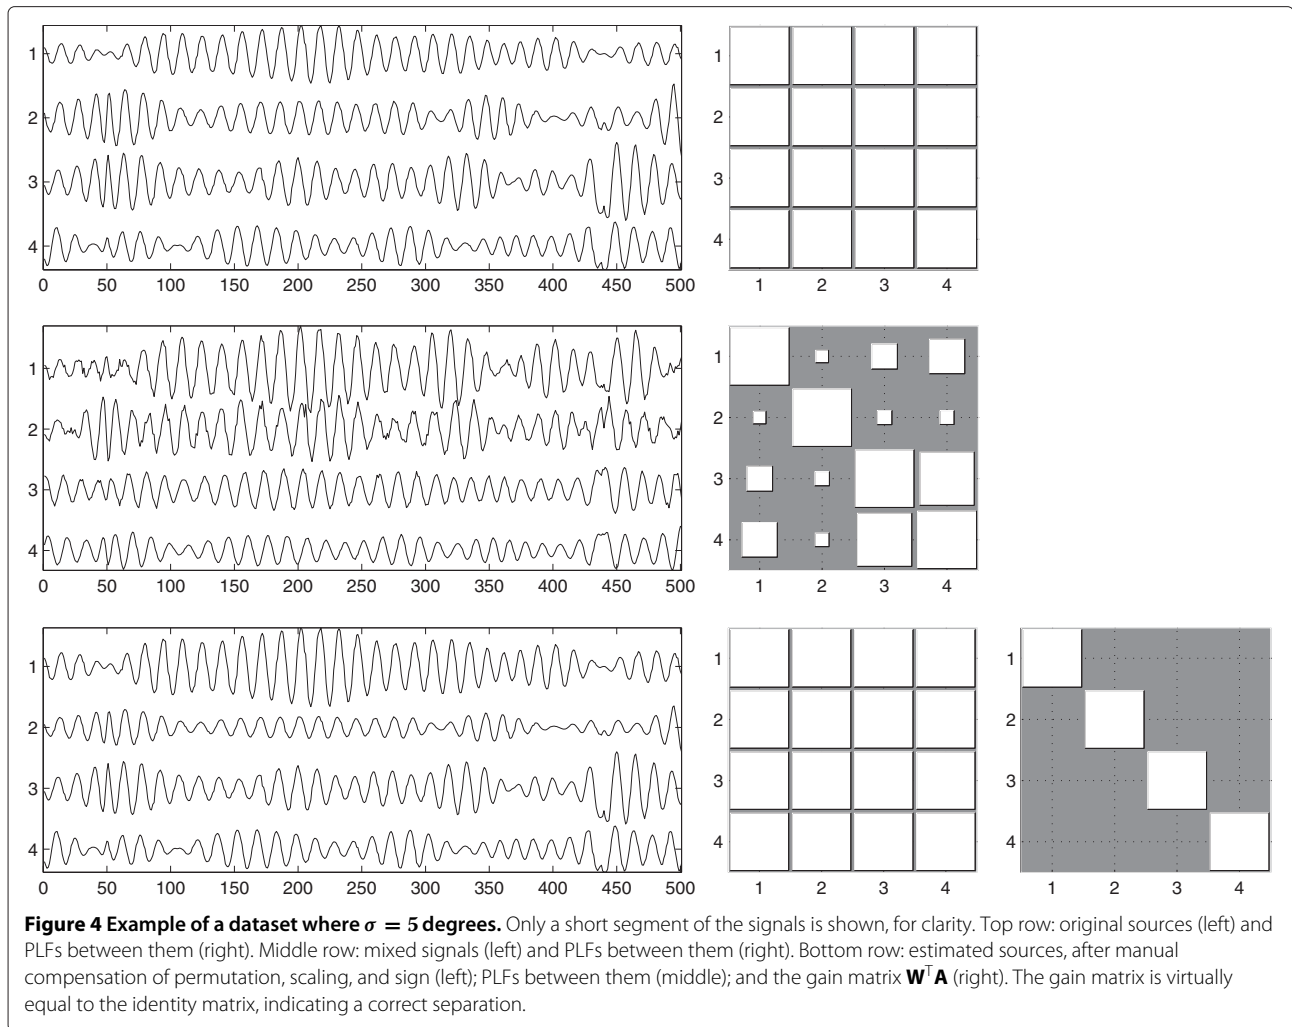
1
2
3
4
0 50 100 150 200 250 300 350 400 450 500

1
2
3
4
1 2 3 4

1
2
3
4
0 50 100 150 200 250 300 350 400 450 500

1
2
3
4
1 2 3 4

1
2
3
4
0 50 100 150 200 250 300 350 400 450 500

1
2
3
4
1 2 3 4

1
2
3
4
1 2 3 4

**Figure 4 Example of a dataset where $\sigma = 5$ degrees.** Only a short segment of the signals is shown, for clarity. Top row: original sources (left) and PLFs between them (right). Middle row: mixed signals (left) and PLFs between them (right). Bottom row: estimated sources, after manual compensation of permutation, scaling, and sign (left); PLFs between them (middle); and the gain matrix $\mathbf{W}^T\mathbf{A}$ (right). The gain matrix is virtually equal to the identity matrix, indicating a correct separation.